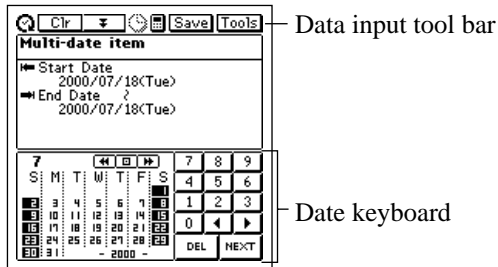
Clr Save Tools

Data input tool bar

Multi-date item

Start Date
2000/07/18(Tue)
End Date ~
2000/07/18(Tue)

7

| S | M | T | W | T | F | S |
|---|---|---|---|---|---|---|
| | | | | | | 1 |
| 2 | 3 | 4 | 5 | 6 | 7 | 8 |
| 9 | 10 | 11 | 12 | 13 | 14 | 15 |
| 16 | 17 | 18 | 19 | 20 | 21 | 22 |
| 23 | 24 | 25 | 26 | 27 | 28 | 29 |
| 30 | 31 | | | | | |

- 2000 -

| 7 | 8 | 9 |
|---|---|---|
| 4 | 5 | 6 |
| 1 | 2 | 3 |
| 0 | ◀ | ▶ |

DEL NEXT

Date keyboard